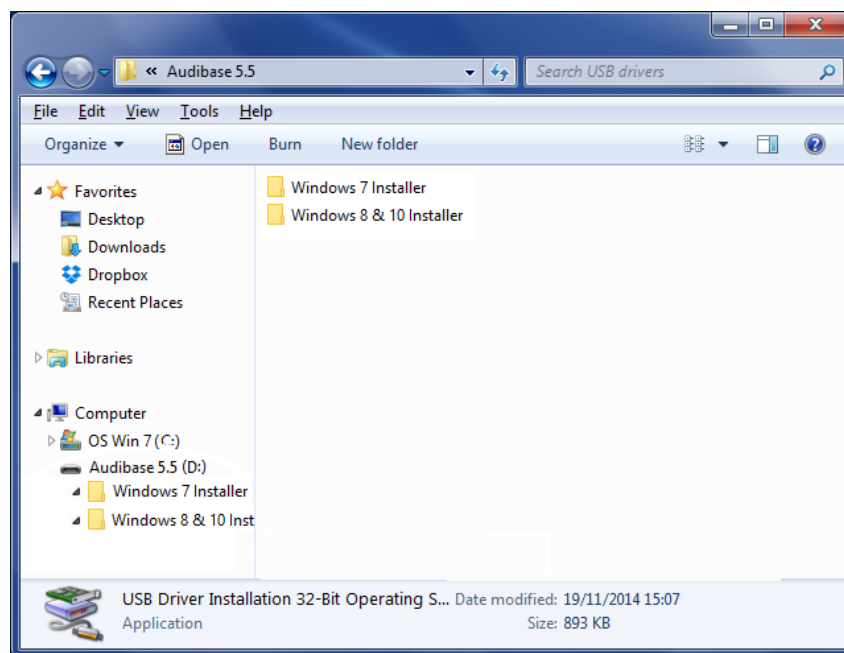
« Audibase 5.5

Search USB drivers

File Edit View Tools Help

Organize ▾ Open Burn New folder

Favorites
Desktop
Downloads
Dropbox
Recent Places

Libraries

Computer
OS Win 7 (C:)
Audibase 5.5 (D:)
Windows 7 Installer
Windows 8 & 10 Inst

Windows 7 Installer
Windows 8 & 10 Installer

USB Driver Installation 32-Bit Operating S... Date modified: 19/11/2014 15:07
Application Size: 893 KB